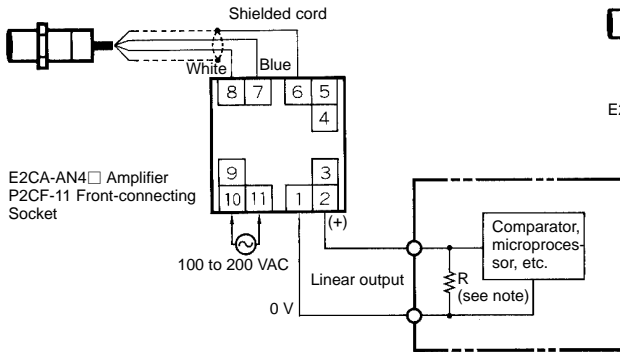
Shielded cord

White

Blue

8 7 6 5

4

9

10 11

3

1 2

E2CA-AN4□ Amplifier
P2CF-11 Front-connecting Socket

100 to 200 VAC

(+)

Linear output

0 V

R
(see note)

Comparator, microprocessor, etc.

E: